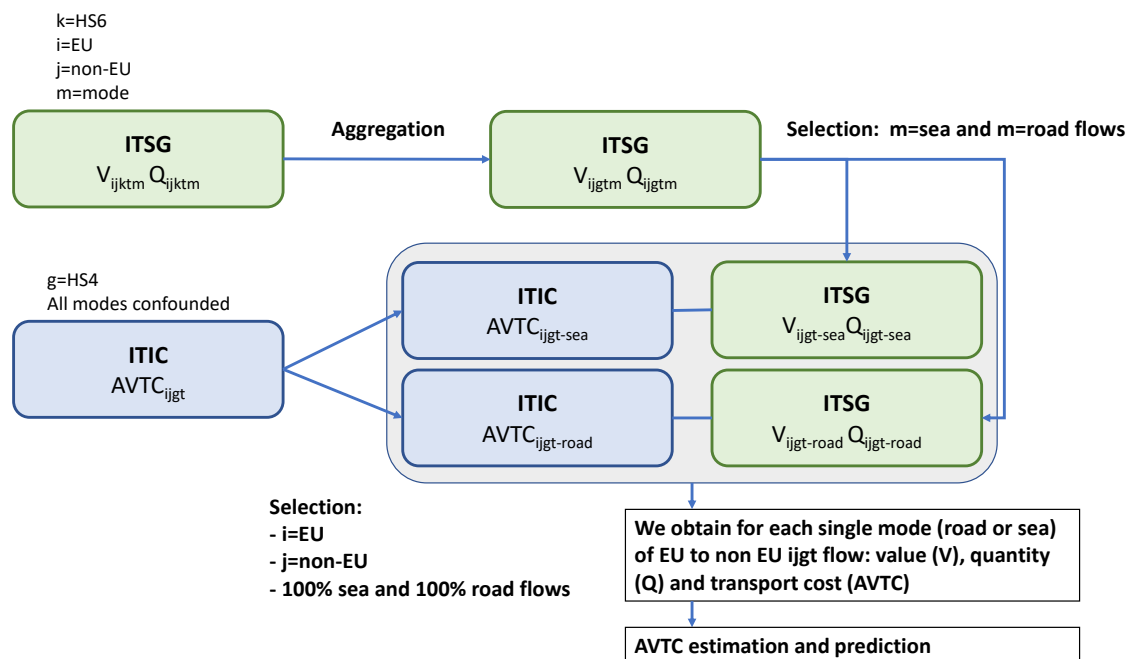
k=HS6
i=EU
j=non-EU
m=mode

ITSG
$V_{ijktm}$ $Q_{ijktm}$

Aggregation

ITSG
$V_{ijgtm}$ $Q_{ijgtm}$

Selection: m=sea and m=road flows

g=HS4
All modes confounded

ITIC
$AVTC_{ijgt}$

ITIC
$AVTC_{ijgt\text{-}sea}$

ITSG
$V_{ijgt\text{-}sea}Q_{ijgt\text{-}sea}$

ITIC
$AVTC_{ijgt\text{-}road}$

ITSG
$V_{ijgt\text{-}road}$ $Q_{ijgt\text{-}road}$

Selection:
- i=EU
- j=non-EU
- 100% sea and 100% road flows

We obtain for each single mode (road or sea) of EU to non EU ijgt flow: value (V), quantity (Q) and transport cost (AVTC)

AVTC estimation and prediction